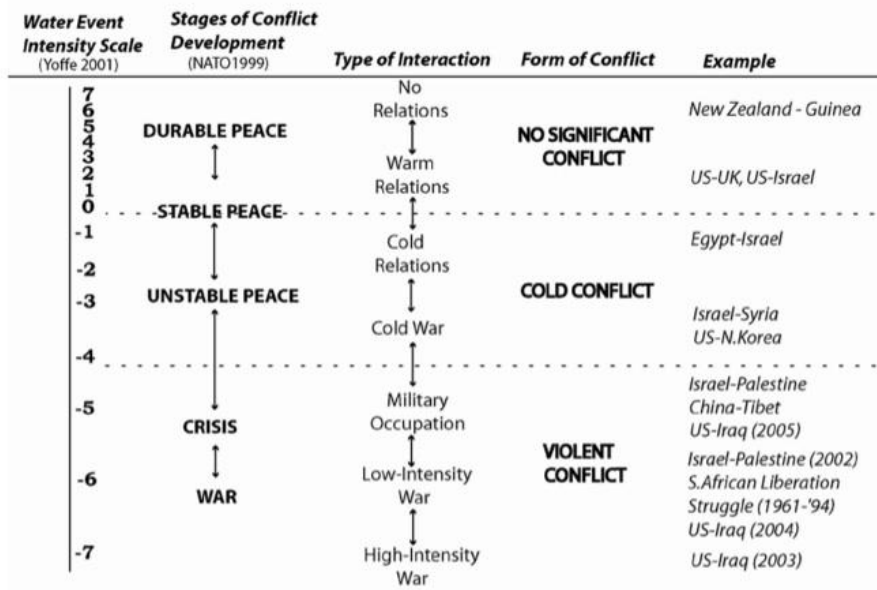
| Water Event Intensity Scale (Yoffe 2001) | Stages of Conflict Development (NATO1999) | Type of Interaction | Form of Conflict | Example |
|---|---|---|---|---|
| 7 | | No Relations | | New Zealand - Guinea |
| 6 5 4 3 2 1 | DURABLE PEACE | Warm Relations | NO SIGNIFICANT CONFLICT | US-UK, US-Israel |
| 0 | STABLE PEACE | | | |
| -1 -2 | | Cold Relations | | Egypt-Israel |
| -3 | UNSTABLE PEACE | Cold War | COLD CONFLICT | Israel-Syria US-N.Korea |
| -4 | | | | |
| -5 | CRISIS | Military Occupation | | Israel-Palestine China-Tibet US-Iraq (2005) |
| -6 | WAR | Low-Intensity War | VIOLENT CONFLICT | Israel-Palestine (2002) S.African Liberation Struggle (1961-'94) US-Iraq (2004) |
| -7 | | High-Intensity War | | US-Iraq (2003) |